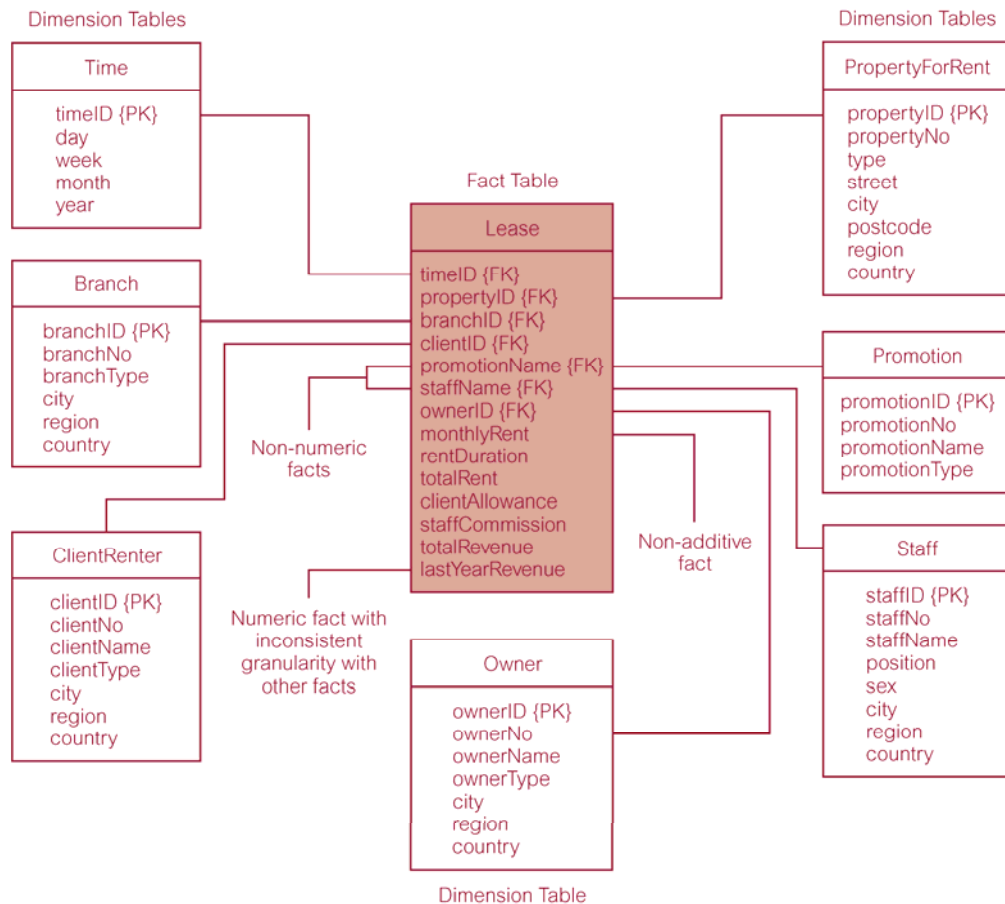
Dimension Tables

Time
timeID {PK}
day
week
month
year

Branch
branchID {PK}
branchNo
branchType
city
region
country

ClientRenter
clientID {PK}
clientNo
clientName
clientType
city
region
country

Fact Table

Lease
timeID {FK}
propertyID {FK}
branchID {FK}
clientID {FK}
promotionName {FK}
staffName {FK}
ownerID {FK}
monthlyRent
rentDuration
totalRent
clientAllowance
staffCommission
totalRevenue
lastYearRevenue

Non-numeric facts

Numeric fact with inconsistent granularity with other facts

Non-additive fact

Owner
ownerID {PK}
ownerNo
ownerName
ownerType
city
region
country

Dimension Table

Dimension Tables

PropertyForRent
propertyID {PK}
propertyNo
type
street
city
postcode
region
country

Promotion
promotionID {PK}
promotionNo
promotionName
promotionType

Staff
staffID {PK}
staffNo
staffName
position
sex
city
region
country